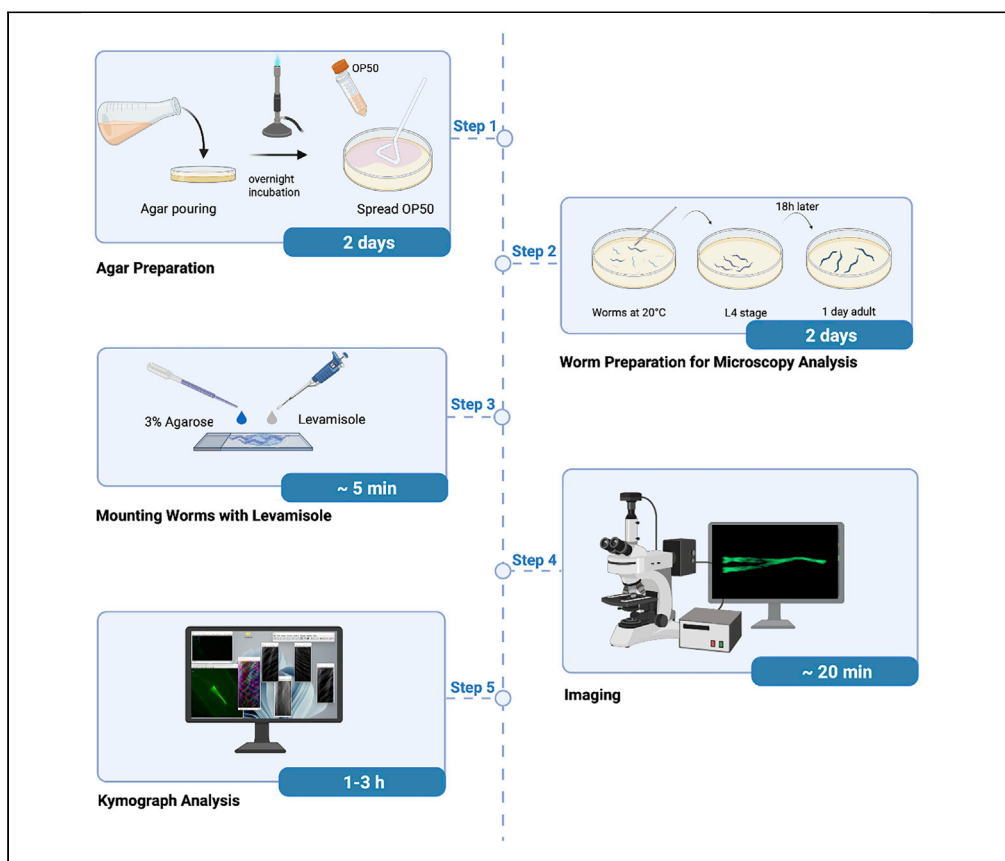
OP50

overnight incubation

Agar pouring

Spread OP50

2 days

Agar Preparation

Step 1

Step 2

18h later

Worms at 20°C

L4 stage

1 day adult

2 days

Worm Preparation for Microscopy Analysis

3% Agarose

Levamisole

~ 5 min

Mounting Worms with Levamisole

Step 3

Step 4

~ 20 min

Imaging

Step 5

1-3 h

Kymograph Analysis